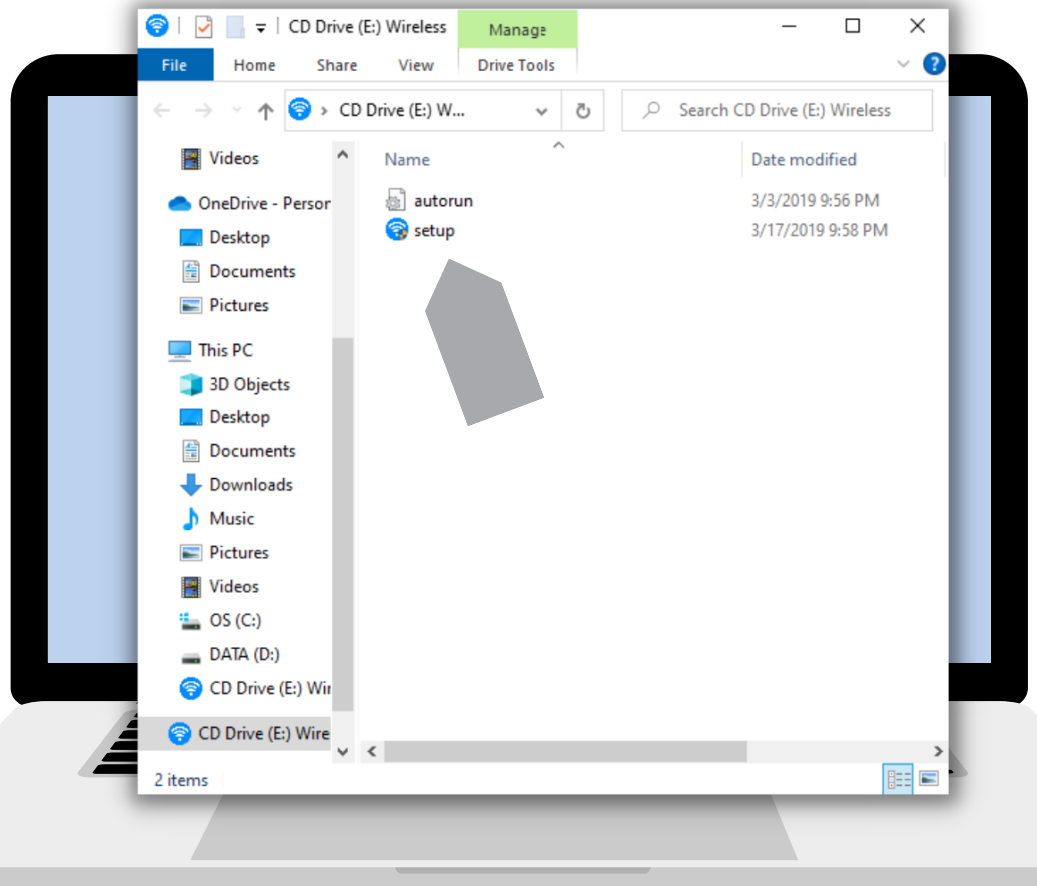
CD Drive (E:) Wireless

Manage

File

Home

Share

View

Drive Tools

CD Drive (E:) W...

Search CD Drive (E:) Wireless

Videos

OneDrive - Persor

Desktop

Documents

Pictures

This PC

3D Objects

Desktop

Documents

Downloads

Music

Pictures

Videos

OS (C:)

DATA (D:)

CD Drive (E:) Wir

CD Drive (E:) Wire

| Name | Date modified |
|---|---|
| autorun | 3/3/2019 9:56 PM |
| setup | 3/17/2019 9:58 PM |

2 items